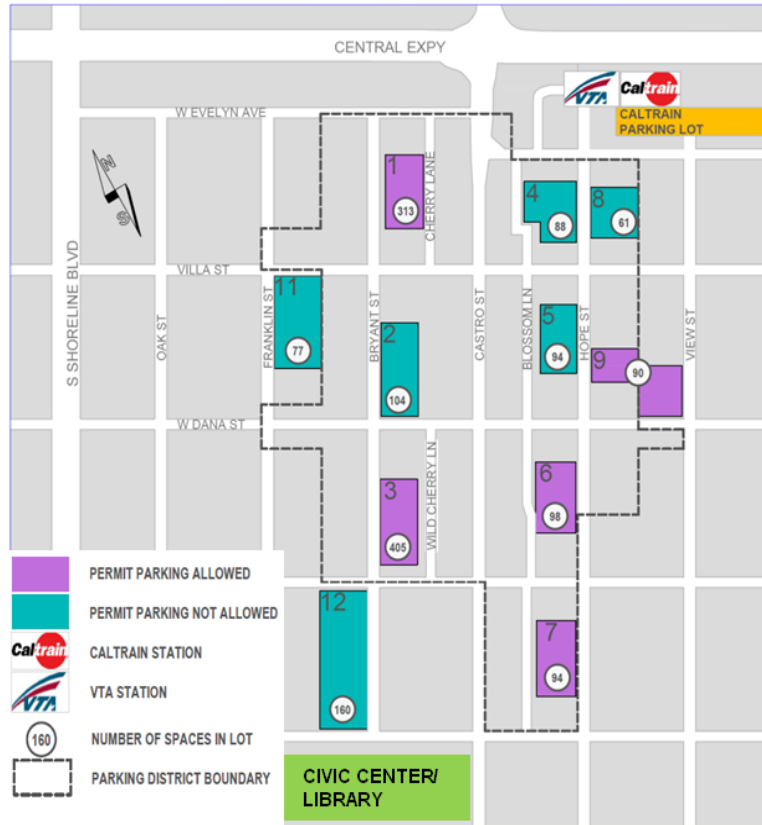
CENTRAL EXPY

VTA Caltrain

CALTRAIN PARKING LOT

W EVELYN AVE

N

S

S SHORELINE BLVD

VILLA ST

OAK ST

FRANKLIN ST

BRYANT ST

CHERRY LANE

CASTRO ST

BLOSSOM LN

HOPE ST

VIEW ST

W DANA ST

WILD CHERRY LN

1 313

4 88

8 61

11 77

2 104

5 94

9 90

3 405

6 98

7 94

12 160

PERMIT PARKING ALLOWED

PERMIT PARKING NOT ALLOWED

Caltrain CALTRAIN STATION

VTA VTA STATION

160 NUMBER OF SPACES IN LOT

PARKING DISTRICT BOUNDARY

CIVIC CENTER/ LIBRARY